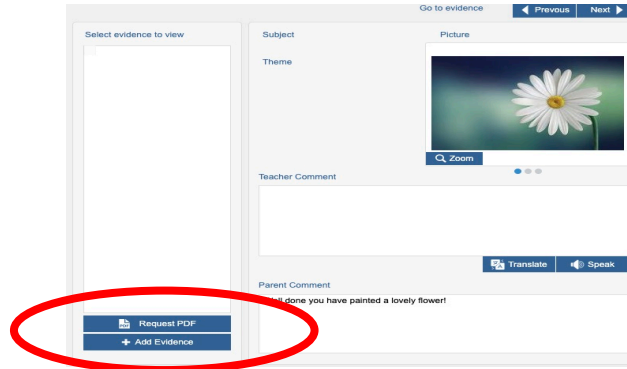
Go to evidence
Prevous
Next

Select evidence to view

Subject

Picture

Theme

Zoom

Teacher Comment

Translate
Speak

Parent Comment

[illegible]ell done you have painted a lovely flower!

Request PDF
+ Add Evidence